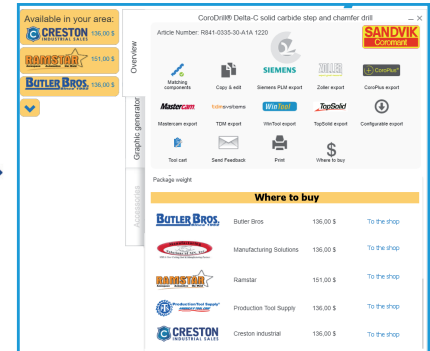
Available in your area:
CRESTON INDUSTRIAL SALES 136,00 $
RAMSTAR 151,00 $
BUTLER BROS. 136,00 $

CoroDrill® Delta-C solid carbide step and chamfer drill
Article Number: R841-0335-30-A1A 1220
SANDVIK Coromant

Overview
Graphic generator
Accessories

Matching components
Copy & edit
SIEMENS
Siemens PLM export
ZOLLER
Zoller export
CoroPlus®
CoroPlus export
Mastercam
Mastercam export
TDM systems
TDM export
WinTool
WinTool export
TopSolid
TopSolid export
Configurable export
Tool cart
Send Feedback
Print
Where to buy

Package weight

Where to buy

| | | | |
|---|---|---|---|
| BUTLER BROS. | Butler Bros | 136,00 $ | To the shop |
| | Manufacturing Solutions | 136,00 $ | To the shop |
| RAMSTAR | Ramstar | 151,00 $ | To the shop |
| Production Tool Supply | Production Tool Supply | 136,00 $ | To the shop |
| CRESTON INDUSTRIAL SALES | Creston industrial | 136,00 $ | To the shop |